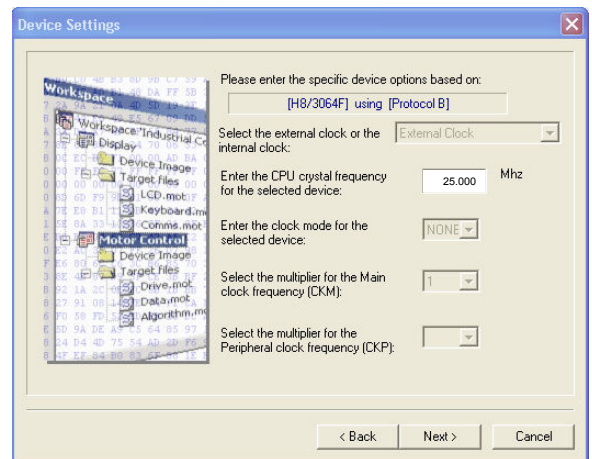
Device Settings

Workspace
Workspace 'Industrial Co
Display
Device Image
Target files
LCD.mot
Keyboard.mo
Comms.mot
Motor Control
Device Image
Target files
Drive.mot
Data.mot
Algorithm.mo

Please enter the specific device options based on:

[H8/3064F] using [Protocol B]

Select the external clock or the internal clock: External Clock

Enter the CPU crystal frequency for the selected device: 25.000 Mhz

Enter the clock mode for the selected device: NONE

Select the multiplier for the Main clock frequency (CKM): 1

Select the multiplier for the Peripheral clock frequency (CKP):

< Back Next > Cancel